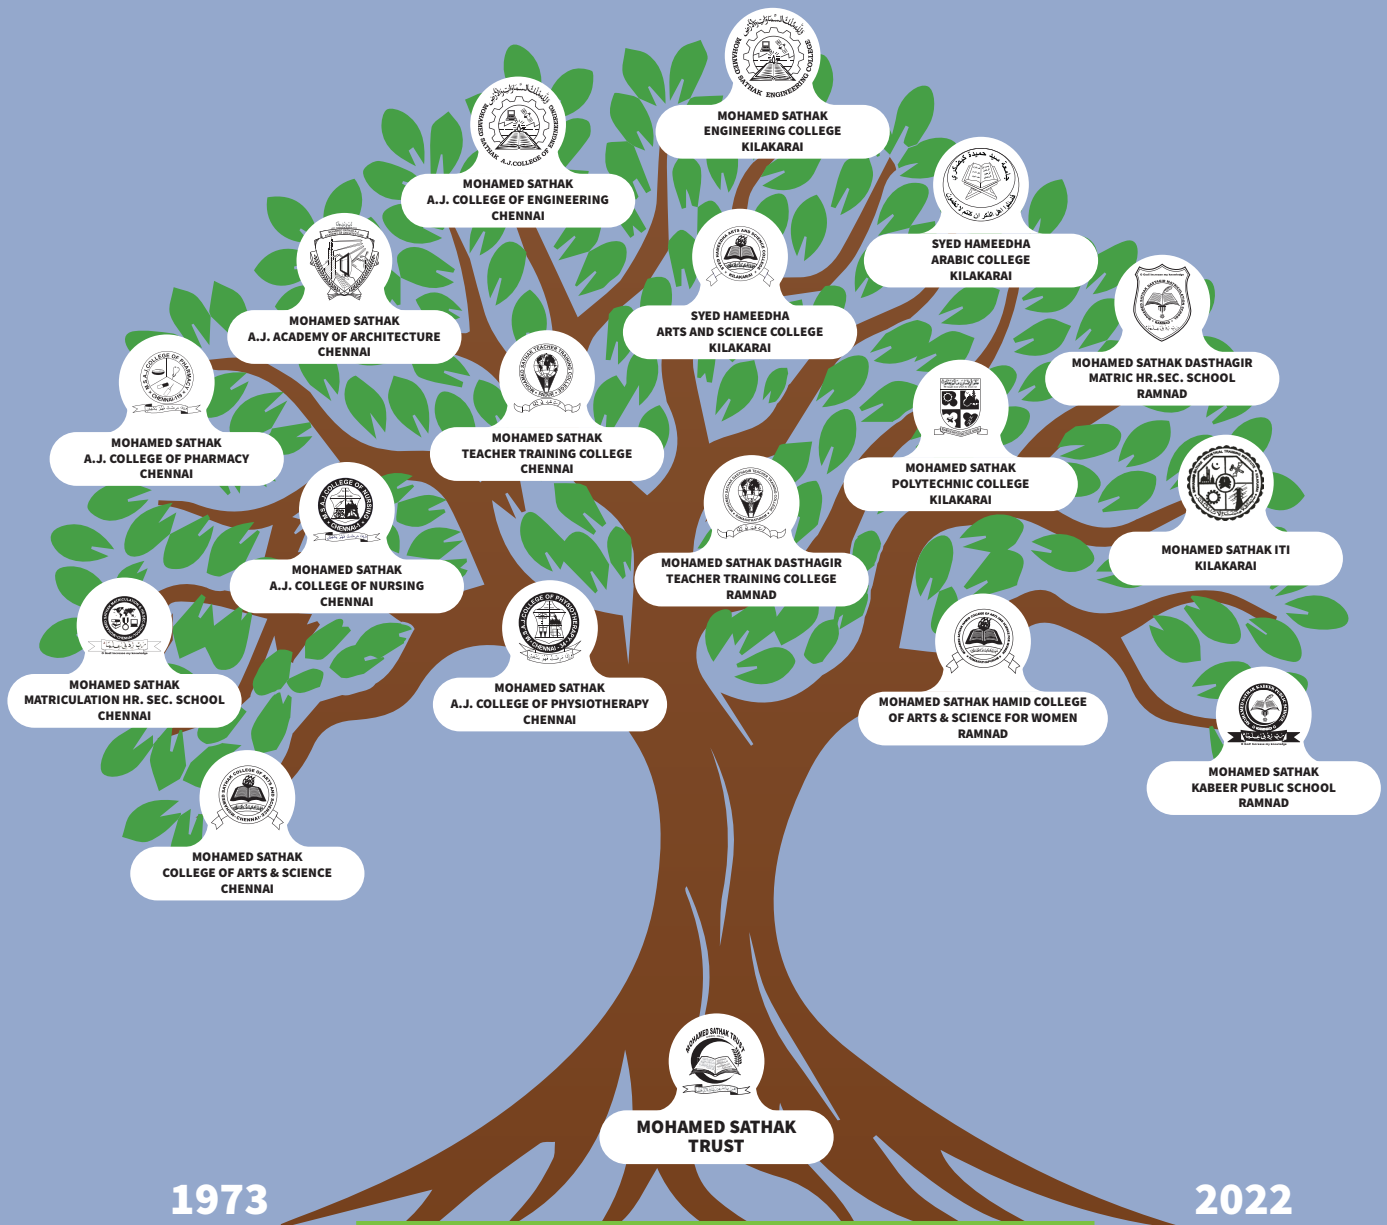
MOHAMED SATHAK ENGINEERING COLLEGE KILAKARAI

MOHAMED SATHAK A.J. COLLEGE OF ENGINEERING CHENNAI

SYED HAMEEDHA ARABIC COLLEGE KILAKARAI

MOHAMED SATHAK A.J. ACADEMY OF ARCHITECTURE CHENNAI

SYED HAMEEDHA ARTS AND SCIENCE COLLEGE KILAKARAI

MOHAMED SATHAK DASTHAGIR MATRIC HR.SEC. SCHOOL RAMNAD

MOHAMED SATHAK A.J. COLLEGE OF PHARMACY CHENNAI

MOHAMED SATHAK TEACHER TRAINING COLLEGE CHENNAI

MOHAMED SATHAK POLYTECHNIC COLLEGE KILAKARAI

MOHAMED SATHAK A.J. COLLEGE OF NURSING CHENNAI

MOHAMED SATHAK DASTHAGIR TEACHER TRAINING COLLEGE RAMNAD

MOHAMED SATHAK ITI KILAKARAI

MOHAMED SATHAK MATRICULATION HR. SEC. SCHOOL CHENNAI

MOHAMED SATHAK A.J. COLLEGE OF PHYSIOTHERAPY CHENNAI

MOHAMED SATHAK HAMID COLLEGE OF ARTS & SCIENCE FOR WOMEN RAMNAD

MOHAMED SATHAK KABEER PUBLIC SCHOOL RAMNAD

MOHAMED SATHAK COLLEGE OF ARTS & SCIENCE CHENNAI

MOHAMED SATHAK TRUST

1973

2022